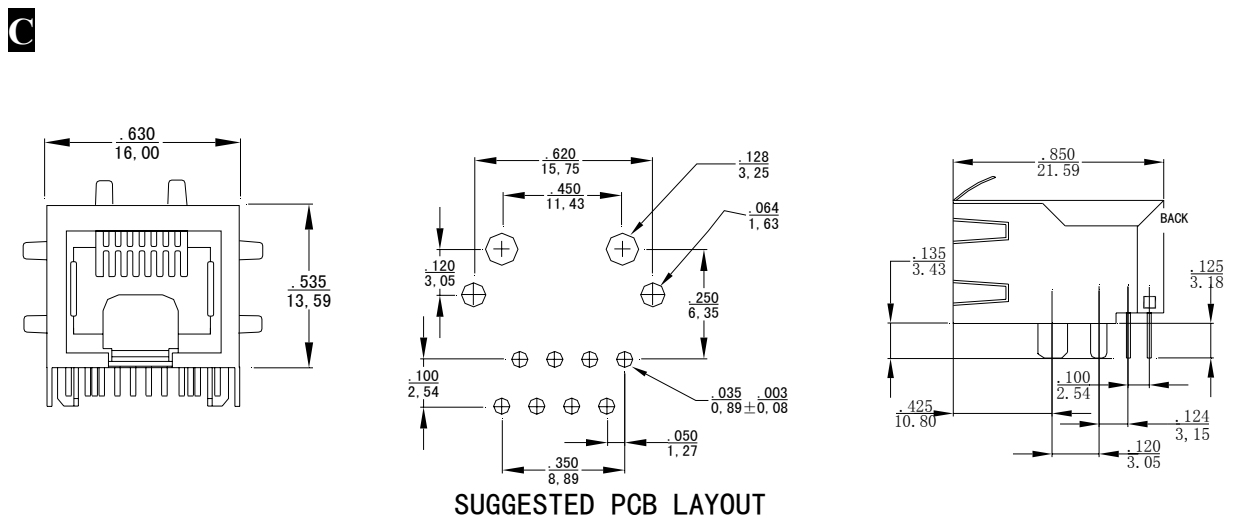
C

$\frac{.630}{16,00}$

$\frac{.535}{13,59}$

$\frac{.620}{15,75}$

$\frac{.450}{11,43}$

$\frac{.128}{3,25}$

$\frac{.064}{1,63}$

$\frac{.120}{3,05}$

$\frac{.250}{6,35}$

$\frac{.100}{2,54}$

$\frac{.035}{0,89}\pm\frac{.003}{0,08}$

$\frac{.050}{1,27}$

$\frac{.350}{8,89}$

SUGGESTED PCB LAYOUT

$\frac{.850}{21.59}$

BACK

$\frac{.135}{3.43}$

$\frac{.125}{3.18}$

$\frac{.100}{2.54}$

$\frac{.425}{10.80}$

$\frac{.124}{3,15}$

$\frac{.120}{3.05}$